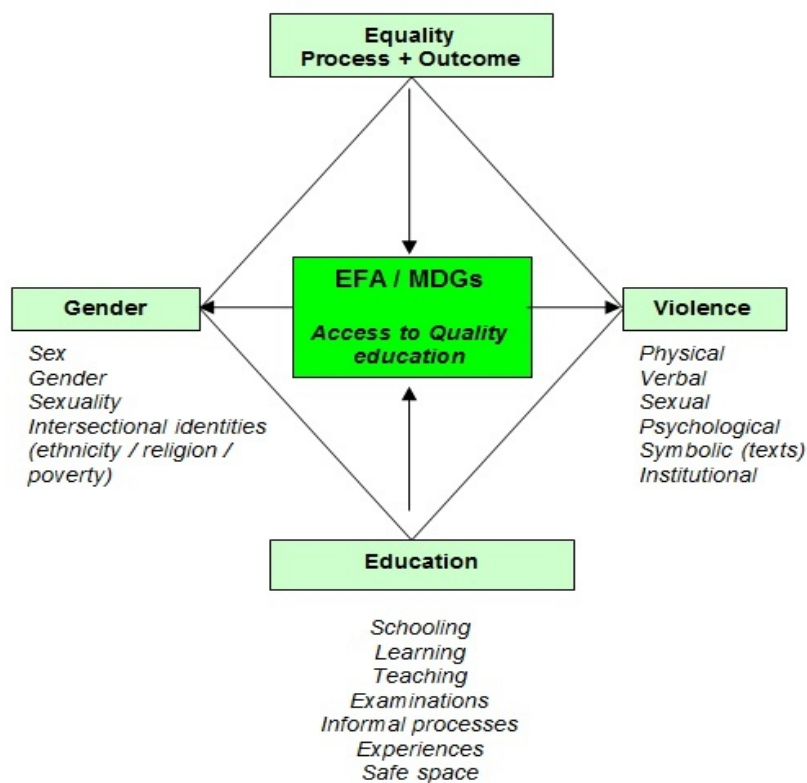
Equality
Process + Outcome

EFA / MDGs

Access to Quality education

Gender

Sex
Gender
Sexuality
Intersectional identities (ethnicity / religion / poverty)

Violence

Physical
Verbal
Sexual
Psychological
Symbolic (texts)
Institutional

Education

Schooling
Learning
Teaching
Examinations
Informal processes
Experiences
Safe space